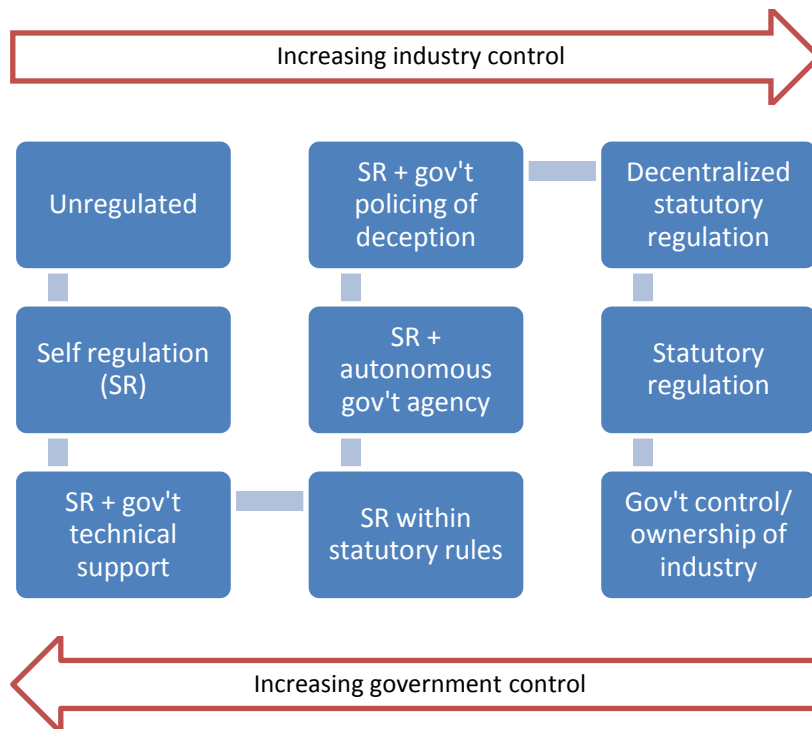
Increasing industry control

Unregulated

Self regulation (SR)

SR + gov't technical support

SR within statutory rules

SR + autonomous gov't agency

SR + gov't policing of deception

Decentralized statutory regulation

Statutory regulation

Gov't control/ ownership of industry

Increasing government control